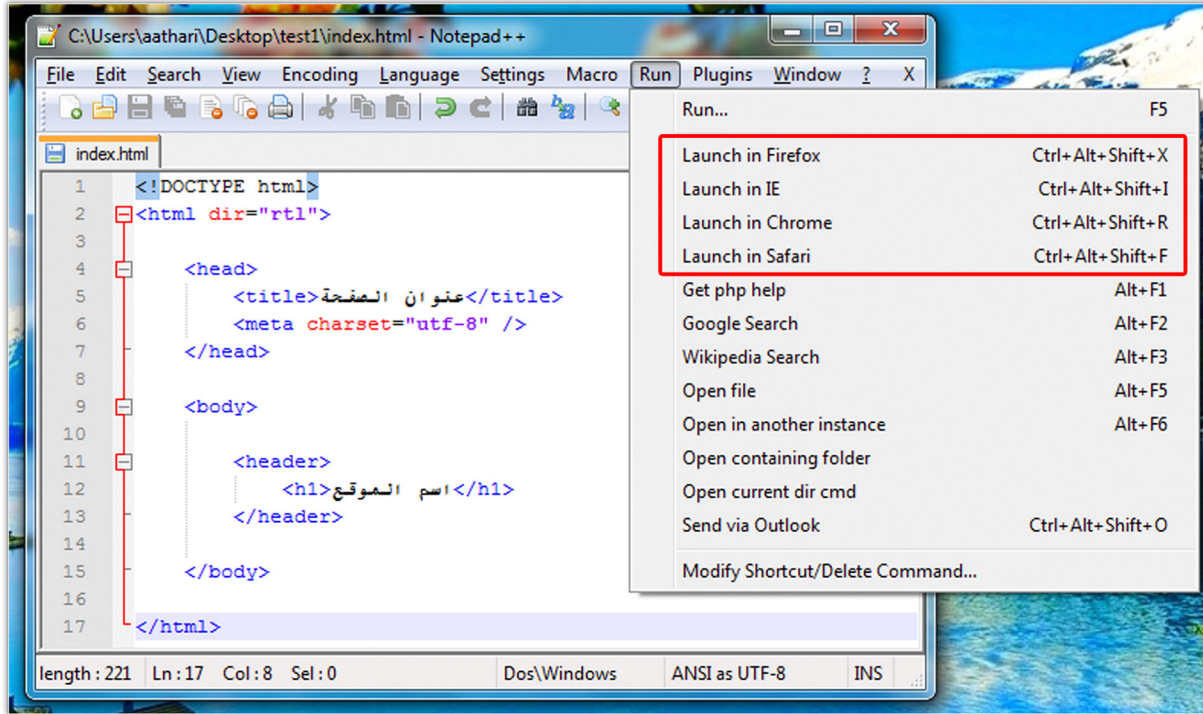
C:\Users\aathari\Desktop\test1\index.html - Notepad++

File Edit Search View Encoding Language Settings Macro Run Plugins Window ? X

index.html

1 <!DOCTYPE html>
2 <html dir="rtl">
3
4 <head>
5 <title>عنوان الصفحة</title>
6 <meta charset="utf-8" />
7 </head>
8
9 <body>
10
11 <header>
12 <h1>اسم الموقع</h1>
13 </header>
14
15 </body>
16
17 </html>

| | |
|---|---|
| Run... | F5 |
| Launch in Firefox | Ctrl+Alt+Shift+X |
| Launch in IE | Ctrl+Alt+Shift+I |
| Launch in Chrome | Ctrl+Alt+Shift+R |
| Launch in Safari | Ctrl+Alt+Shift+F |
| Get php help | Alt+F1 |
| Google Search | Alt+F2 |
| Wikipedia Search | Alt+F3 |
| Open file | Alt+F5 |
| Open in another instance | Alt+F6 |
| Open containing folder | |
| Open current dir cmd | |
| Send via Outlook | Ctrl+Alt+Shift+O |
| Modify Shortcut/Delete Command... | |

length : 221 Ln : 17 Col : 8 Sel : 0 Dos\Windows ANSI as UTF-8 INS